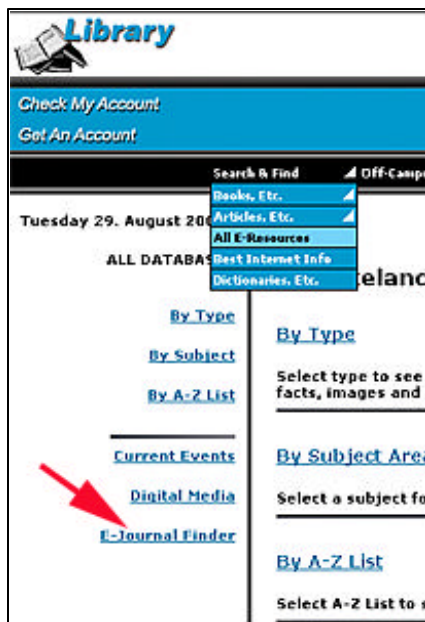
Library

Check My Account
Get An Account

Search & Find
Off-Campu

Books, Etc.
Articles, Etc.
All E-Resources
Best Internet Info
Dictionaries, Etc.

Tuesday 29. August 200

ALL DATABAS

elanc

By Type
By Subject
By A-Z List

Current Events
Digital Media
E-Journal Finder

By Type

Select type to see
facts, images and

By Subject Area

Select a subject fo

By A-Z List

Select A-Z List to s